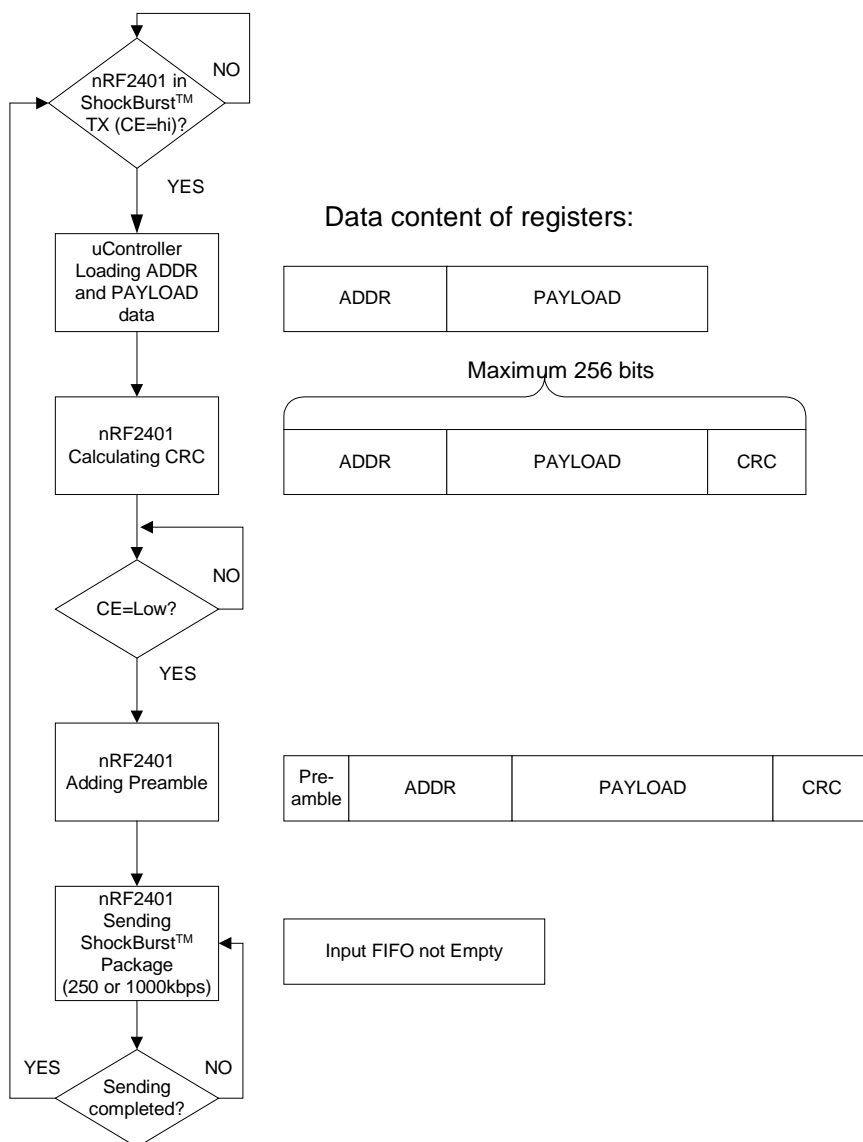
nRF2401 in ShockBurst$^{TM}$ TX (CE=hi)?

NO

YES

Data content of registers:

uController Loading ADDR and PAYLOAD data

| ADDR | PAYLOAD |
|---|---|

Maximum 256 bits

nRF2401 Calculating CRC

| ADDR | PAYLOAD | CRC |
|---|---|---|

NO

CE=Low?

YES

nRF2401 Adding Preamble

| Preamble | ADDR | PAYLOAD | CRC |
|---|---|---|---|

nRF2401 Sending ShockBurst$^{TM}$ Package (250 or 1000kbps)

Input FIFO not Empty

YES

NO

Sending completed?